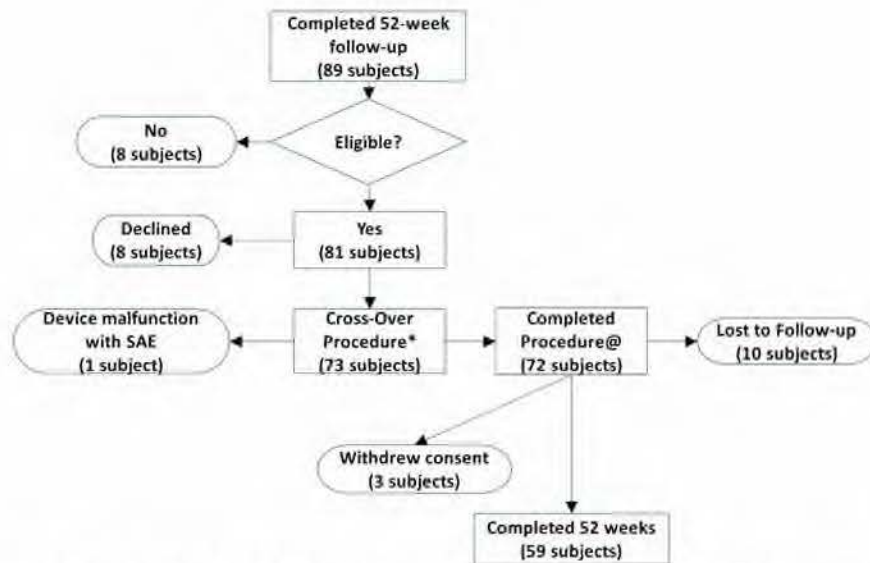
Completed 52-week follow-up (89 subjects)

Eligible?

No (8 subjects)

Yes (81 subjects)

Declined (8 subjects)

Cross-Over Procedure* (73 subjects)

Device malfunction with SAE (1 subject)

Completed Procedure@ (72 subjects)

Lost to Follow-up (10 subjects)

Withdrew consent (3 subjects)

Completed 52 weeks (59 subjects)